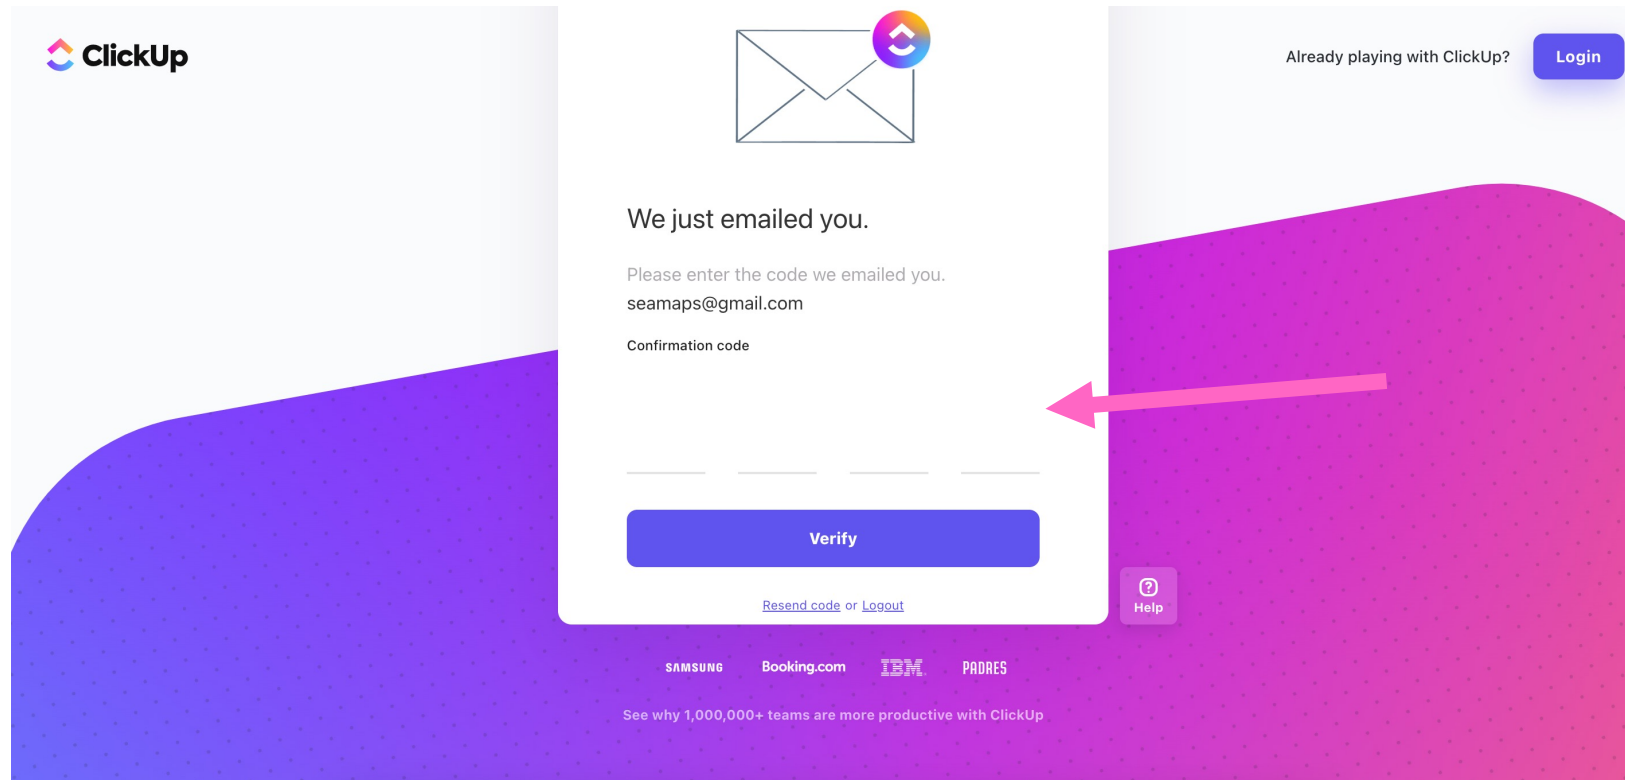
ClickUp

Already playing with ClickUp? Login

We just emailed you.

Please enter the code we emailed you.
seamaps@gmail.com

Confirmation code

Verify

Resend code or Logout

Help

SAMSUNG Booking.com IBM PADRES

See why 1,000,000+ teams are more productive with ClickUp